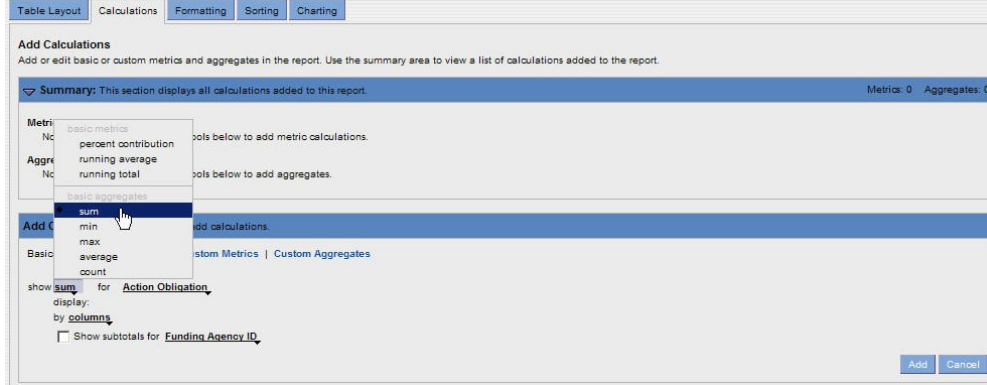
Table Layout | Calculations | Formatting | Sorting | Charting

Add Calculations
Add or edit basic or custom metrics and aggregates in the report. Use the summary area to view a list of calculations added to the report.

Summary: This section displays all calculations added to this report.
Metrics: 0 Aggregates: 0

Metri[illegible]
No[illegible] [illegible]ools below to add metric calculations.

Aggre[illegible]
No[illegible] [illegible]ools below to add aggregates.

basic metrics
percent contribution
running average
running total
basic aggregates
sum
min
max
average
count

Add C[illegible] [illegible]dd calculations.

Basic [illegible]stom Metrics | Custom Aggregates

show sum for Action Obligation
display:
by columns
Show subtotals for Funding Agency ID

Add Cancel